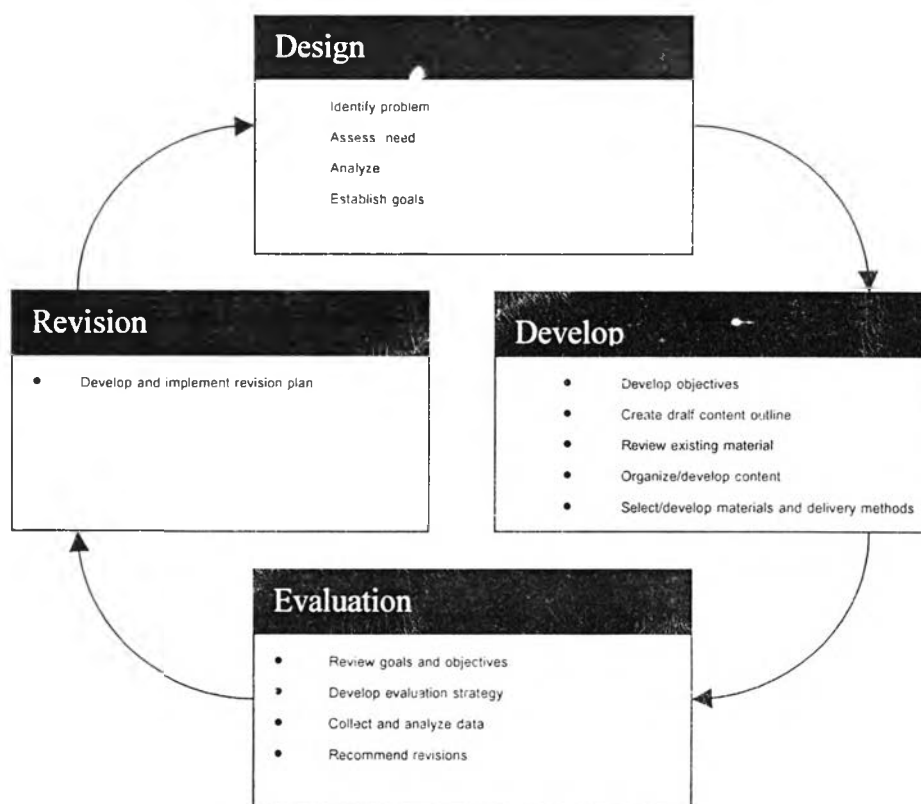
Design

Identify problem
Assess need
Analyze
Establish goals

Develop

- Develop objectives
- Create draft content outline
- Review existing material
- Organize/develop content
- Select/develop materials and delivery methods

Evaluation

- Review goals and objectives
- Develop evaluation strategy
- Collect and analyze data
- Recommend revisions

Revision

- Develop and implement revision plan